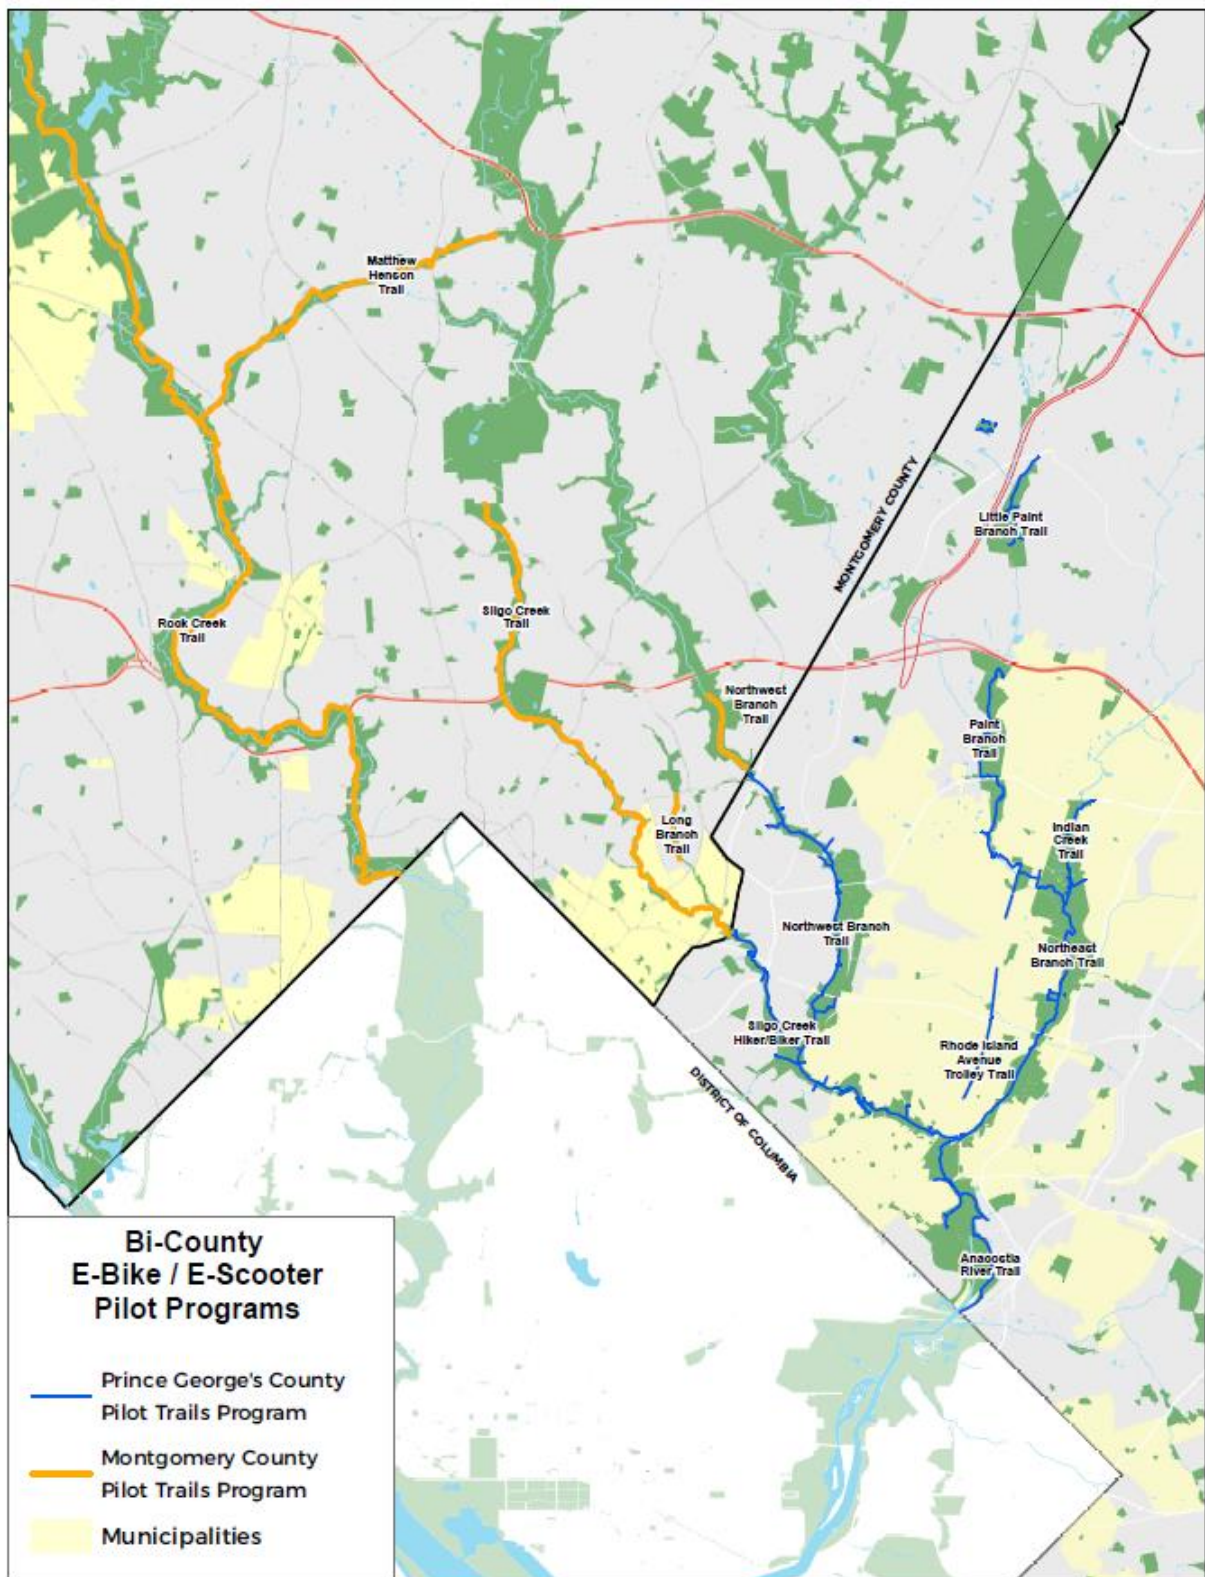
Matthew Henson Trail

Little Paint Branch Trail

MONTGOMERY COUNTY

Rock Creek Trail

Sligo Creek Trail

Northwest Branch Trail

Paint Branch Trail

Indian Creek Trail

Long Branch Trail

Northwest Branch Trail

Northeast Branch Trail

Sligo Creek Hiker/Biker Trail

Rhode Island Avenue Trolley Trail

DISTRICT OF COLUMBIA

Anacostia River Trail

Bi-County E-Bike / E-Scooter Pilot Programs

Prince George's County Pilot Trails Program

Montgomery County Pilot Trails Program

Municipalities